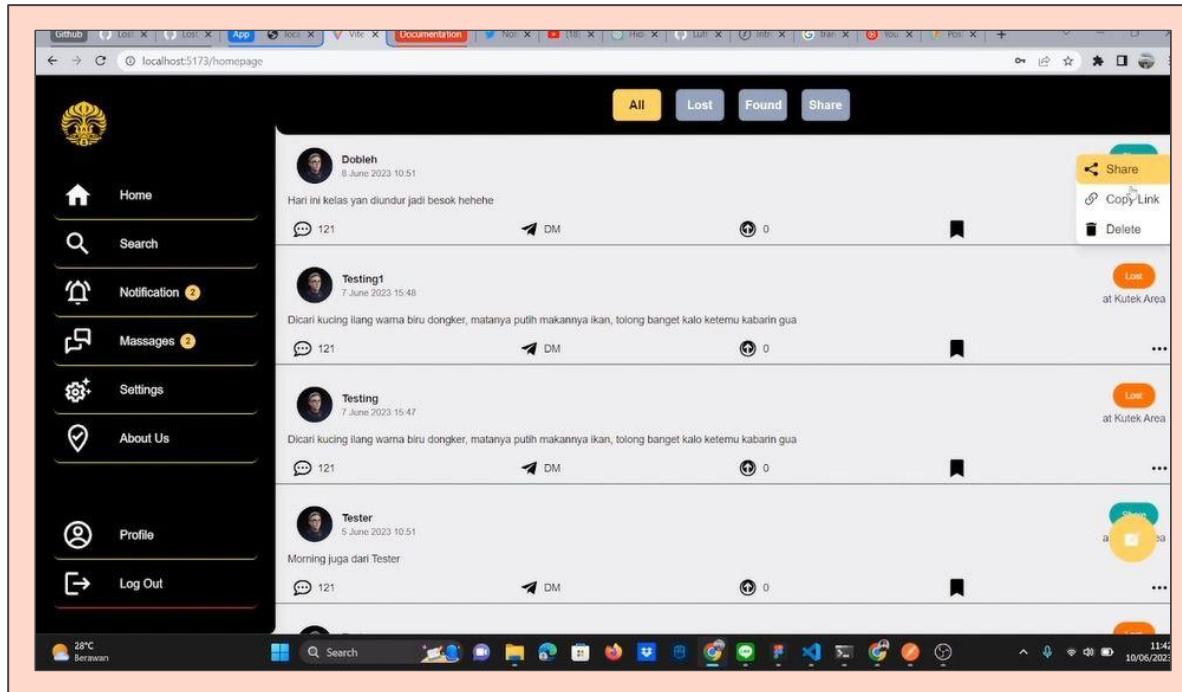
Github | Lost | Lost | App | loca | Vite | Documentation | Noti | (18) | Hidi | Luti | Intr | tran | You | Post

localhost:5173/homepage

All Lost Found Share

Home
Search
Notification 2
Massages 2
Settings
About Us
Profile
Log Out

Dobleh
8 June 2023 10:51
Hari ini kelas yan diundur jadi besok hehehe
121 DM 0

Share
Copy Link
Delete

Testing1
7 June 2023 15:48
Lost
at Kutek Area
Dicari kucing ilang warna biru dongker, matanya putih makannya ikan, tolong banget kalo ketemu kabarin gua
121 DM 0

Testing
7 June 2023 15:47
Lost
at Kutek Area
Dicari kucing ilang warna biru dongker, matanya putih makannya ikan, tolong banget kalo ketemu kabarin gua
121 DM 0

Tester
5 June 2023 10:51
Share
Morning juga dari Tester
121 DM 0

28°C
Berawan
Search
11:42
10/06/2023